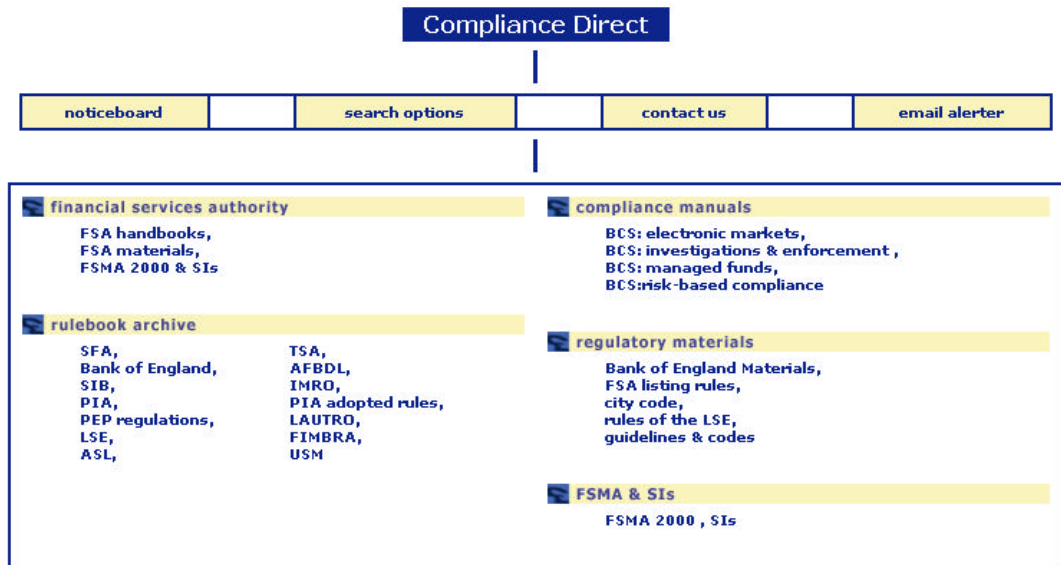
Compliance Direct

noticeboard | search options | contact us | email alerter

financial services authority

FSA handbooks,
FSA materials,
FSMA 2000 & SIs

rulebook archive

SFA,
Bank of England,
SIB,
PIA,
PEP regulations,
LSE,
ASL,

TSA,
AFBDL,
IMRO,
PIA adopted rules,
LAUTRO,
FIMBRA,
USM

compliance manuals

BCS: electronic markets,
BCS: investigations & enforcement ,
BCS: managed funds,
BCS:risk-based compliance

regulatory materials

Bank of England Materials,
FSA listing rules,
city code,
rules of the LSE,
guidelines & codes

FSMA & SIs

FSMA 2000 , SIs